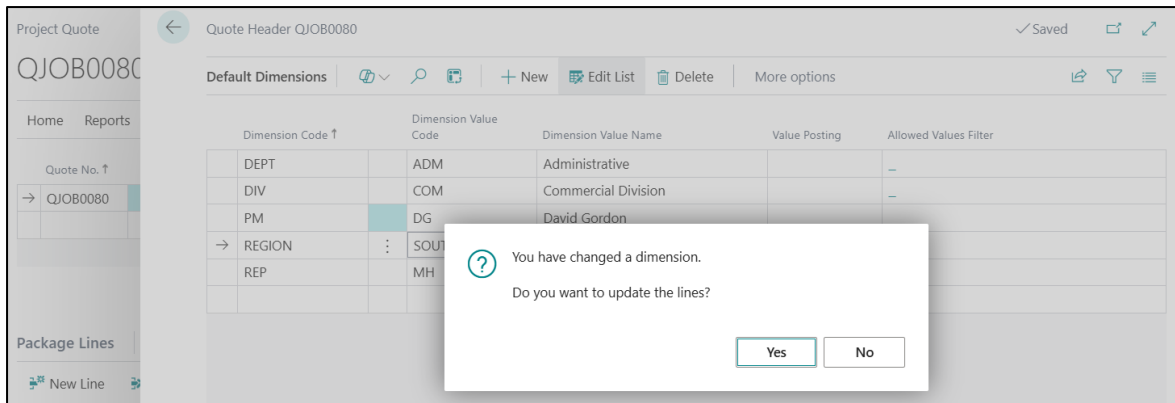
Project Quote

QJOB008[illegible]

Home Reports

Quote No. ↑

→ QJOB0080

Package Lines

New Line

Quote Header QJOB0080

✓Saved

Default Dimensions + New Edit List Delete More options

| Dimension Code ↑ | Dimension Value Code | Dimension Value Name | Value Posting | Allowed Values Filter |
|---|---|---|---|---|
| DEPT | ADM | Administrative | | _ |
| DIV | COM | Commercial Division | | _ |
| PM | DG | David Gordon | | |
| → REGION | SOUT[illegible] | | | |
| REP | MH | | | |

You have changed a dimension.

Do you want to update the lines?

Yes No